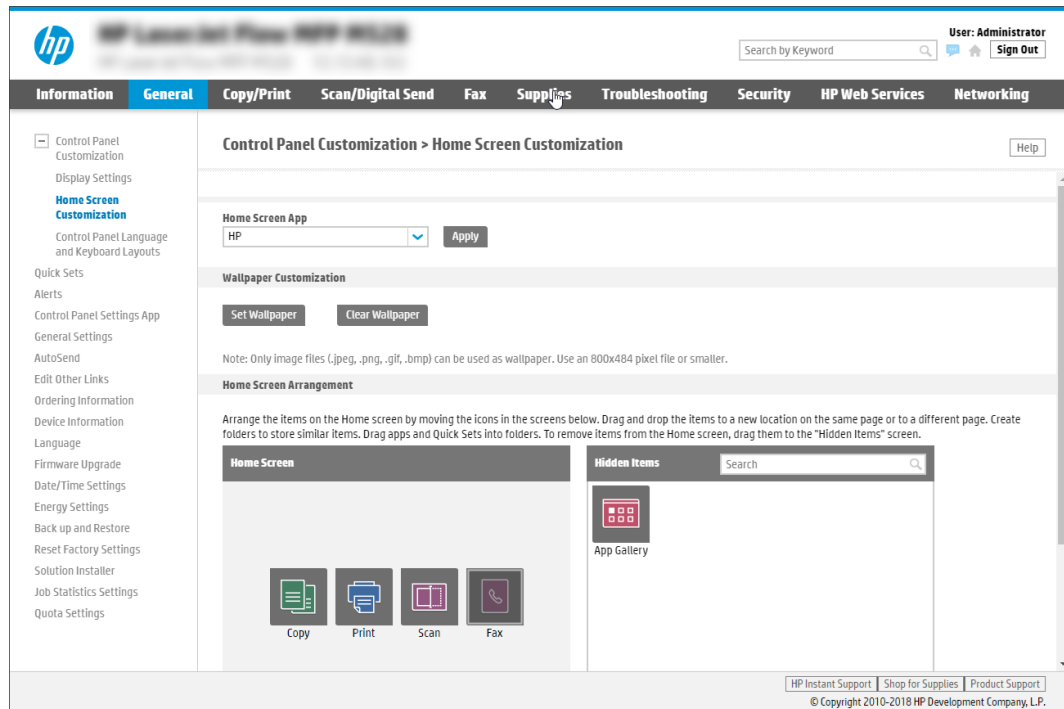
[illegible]

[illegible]

User: Administrator

Search by Keyword

Sign Out

Information | General | Copy/Print | Scan/Digital Send | Fax | Supplies | Troubleshooting | Security | HP Web Services | Networking

− Control Panel Customization
Display Settings
Home Screen Customization
Control Panel Language and Keyboard Layouts
Quick Sets
Alerts
Control Panel Settings App
General Settings
AutoSend
Edit Other Links
Ordering Information
Device Information
Language
Firmware Upgrade
Date/Time Settings
Energy Settings
Back up and Restore
Reset Factory Settings
Solution Installer
Job Statistics Settings
Quota Settings

Control Panel Customization > Home Screen Customization

Help

Home Screen App

HP

Apply

Wallpaper Customization

Set Wallpaper

Clear Wallpaper

Note: Only image files (.jpeg, .png, .gif, .bmp) can be used as wallpaper. Use an 800x484 pixel file or smaller.

Home Screen Arrangement

Arrange the items on the Home screen by moving the icons in the screens below. Drag and drop the items to a new location on the same page or to a different page. Create folders to store similar items. Drag apps and Quick Sets into folders. To remove items from the Home screen, drag them to the "Hidden Items" screen.

Home Screen

Copy

Print

Scan

Fax

Hidden Items

Search

App Gallery

HP Instant Support | Shop for Supplies | Product Support

© Copyright 2010-2018 HP Development Company, L.P.